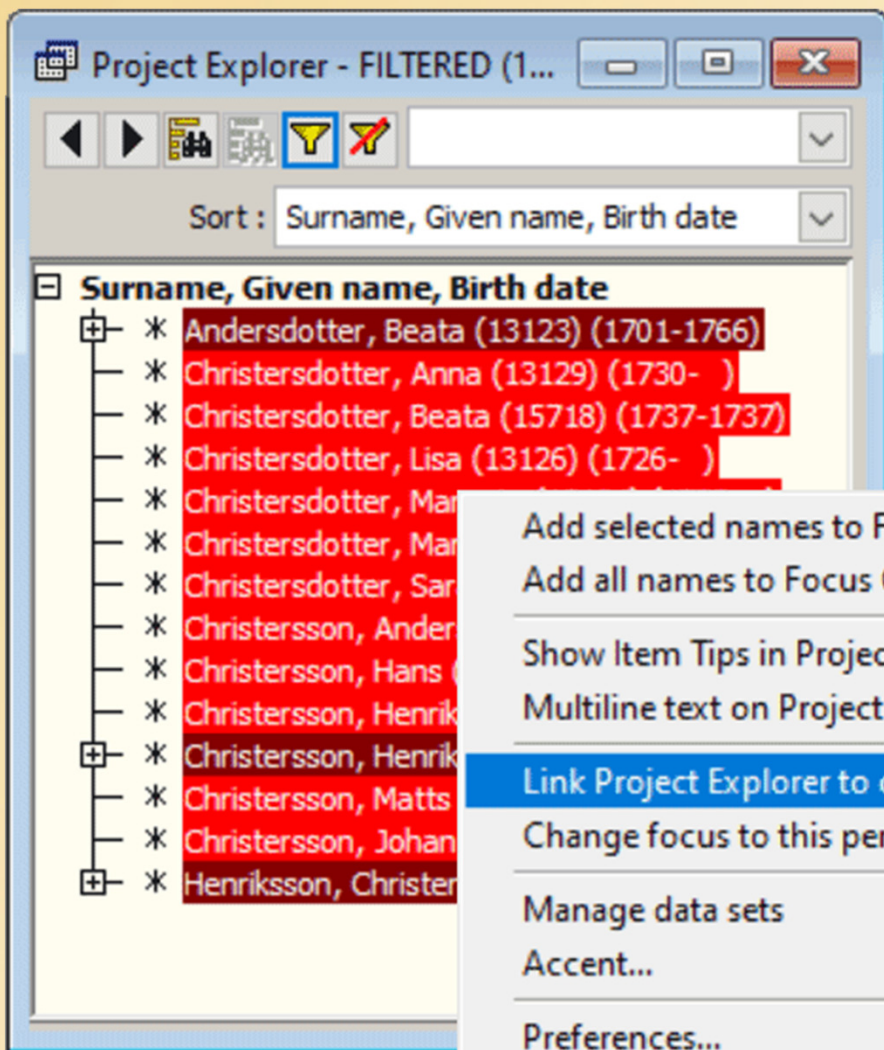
Project Explorer - FILTERED (1...

Sort : Surname, Given name, Birth date

Surname, Given name, Birth date
Andersdotter, Beata (13123) (1701-1766)
Christersdotter, Anna (13129) (1730- )
Christersdotter, Beata (15718) (1737-1737)
Christersdotter, Lisa (13126) (1726- )
Christersdotter, Ma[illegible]
Christersdotter, Ma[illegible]
Christersdotter, Sa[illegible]
Christersson, Ander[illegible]
Christersson, Hans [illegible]
Christersson, Henrik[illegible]
Christersson, Henrik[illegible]
Christersson, Matts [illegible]
Christersson, Johan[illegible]
Henriksson, Christer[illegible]

Add selected names to F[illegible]
Add all names to Focus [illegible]
Show Item Tips in Projec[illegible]
Multiline text on Project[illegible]
Link Project Explorer to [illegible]
Change focus to this per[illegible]
Manage data sets
Accent...
Preferences...